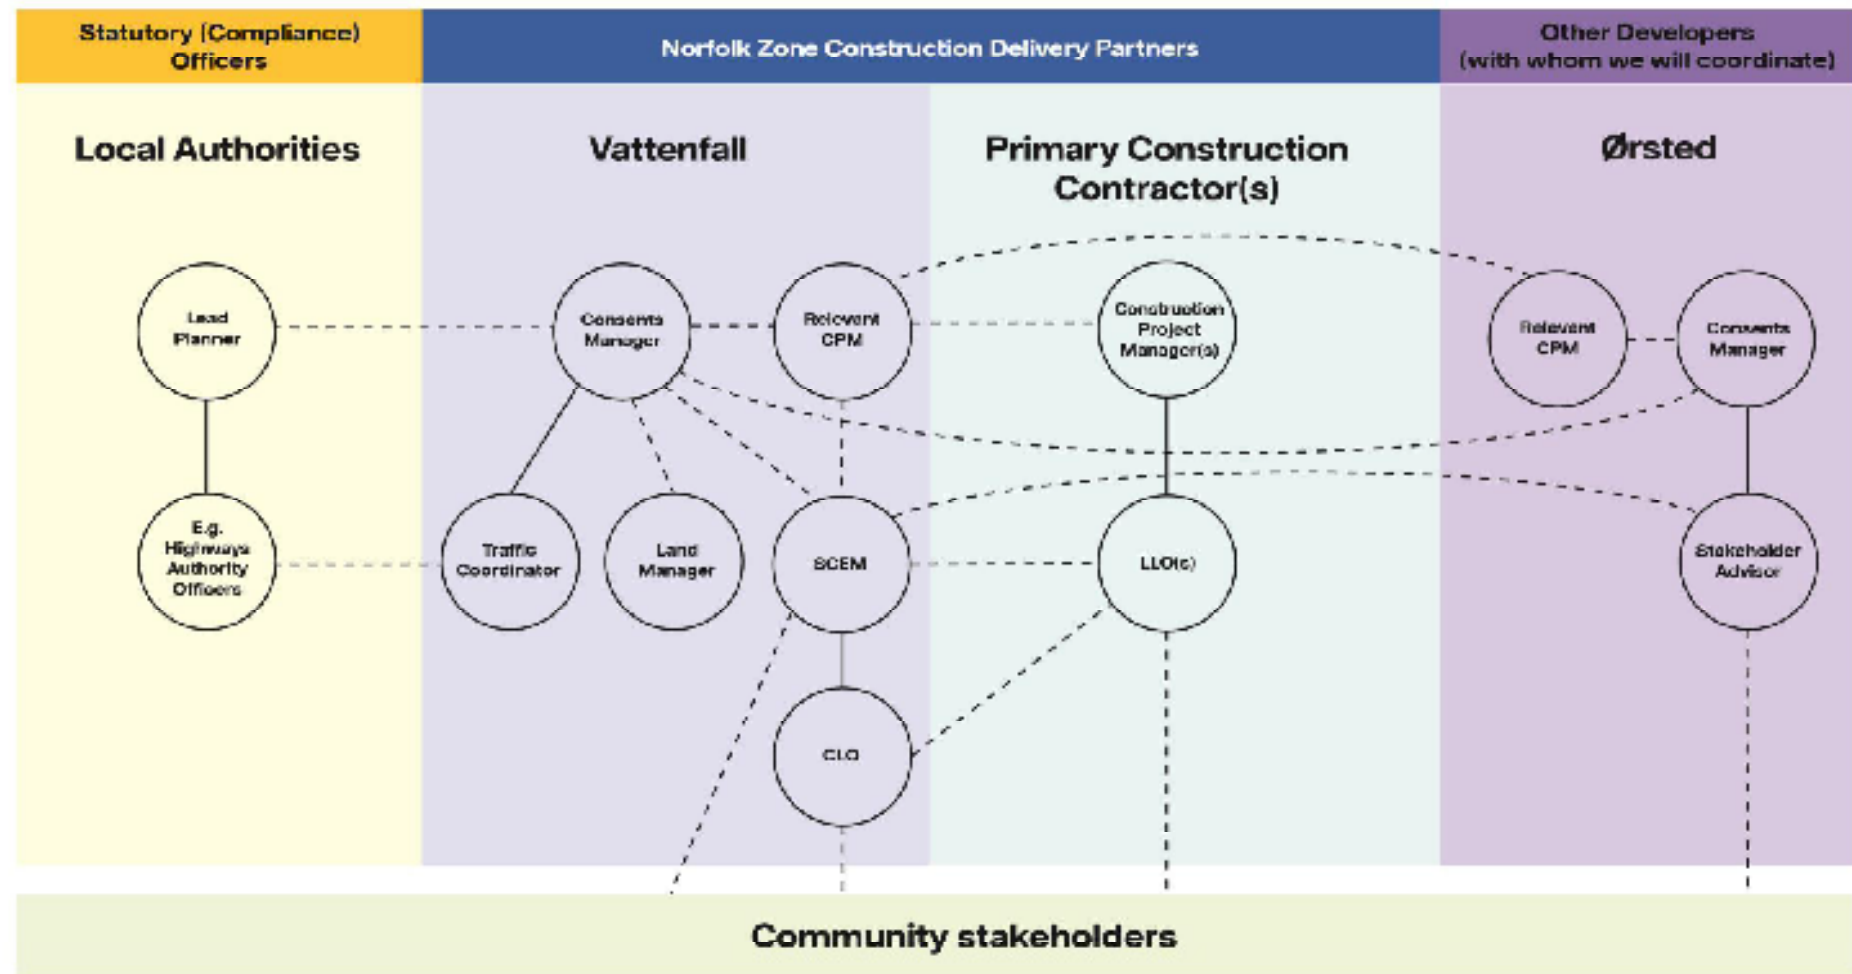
Statutory (Compliance) Officers

Norfolk Zone Construction Delivery Partners

Other Developers (with whom we will coordinate)

Local Authorities

Vattenfall

Primary Construction Contractor(s)

Ørsted

Lead Planner

Consents Manager

Relevant CPM

Construction Project Manager(s)

Relevant CPM

Consents Manager

E.g. Highways Authority Officers

Traffic Coordinator

Land Manager

SCEM

LLO(s)

Stakeholder Advisor

CLO

Community stakeholders